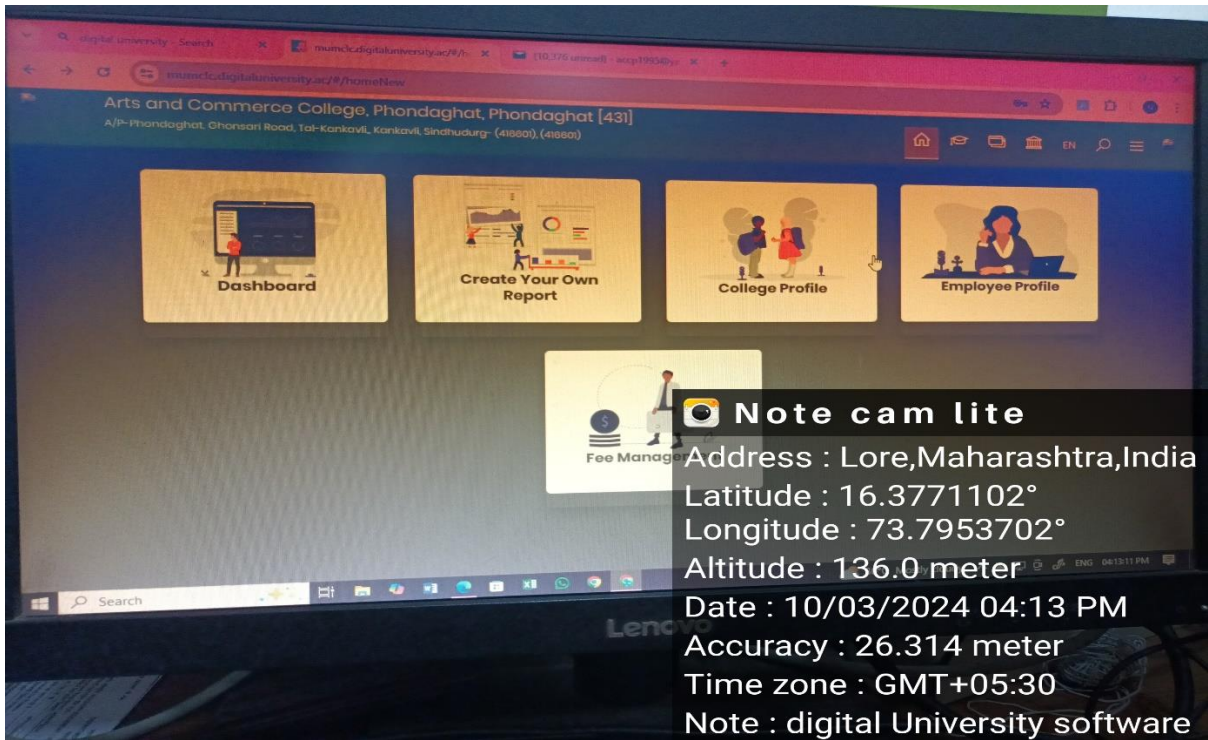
digital university - Search
mumlcl.digitaluniversity.ac/#/h
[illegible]

mumlcl.digitaluniversity.ac/#/homeNew

Arts and Commerce College, Phondaghat, Phondaghat [431]
A/P-Phondaghat, Ghonsari Road, Tal-Kankavli, Kankavli, Sindhudurg- (416601), (416601)

EN

Dashboard

Create Your Own Report

College Profile

Employee Profile

Fee Manager

Search

ENG 04:13:11 PM

Lenovo

Note cam lite
Address : Lore,Maharashtra,India
Latitude : 16.3771102°
Longitude : 73.7953702°
Altitude : 136.0 meter
Date : 10/03/2024 04:13 PM
Accuracy : 26.314 meter
Time zone : GMT+05:30
Note : digital University software